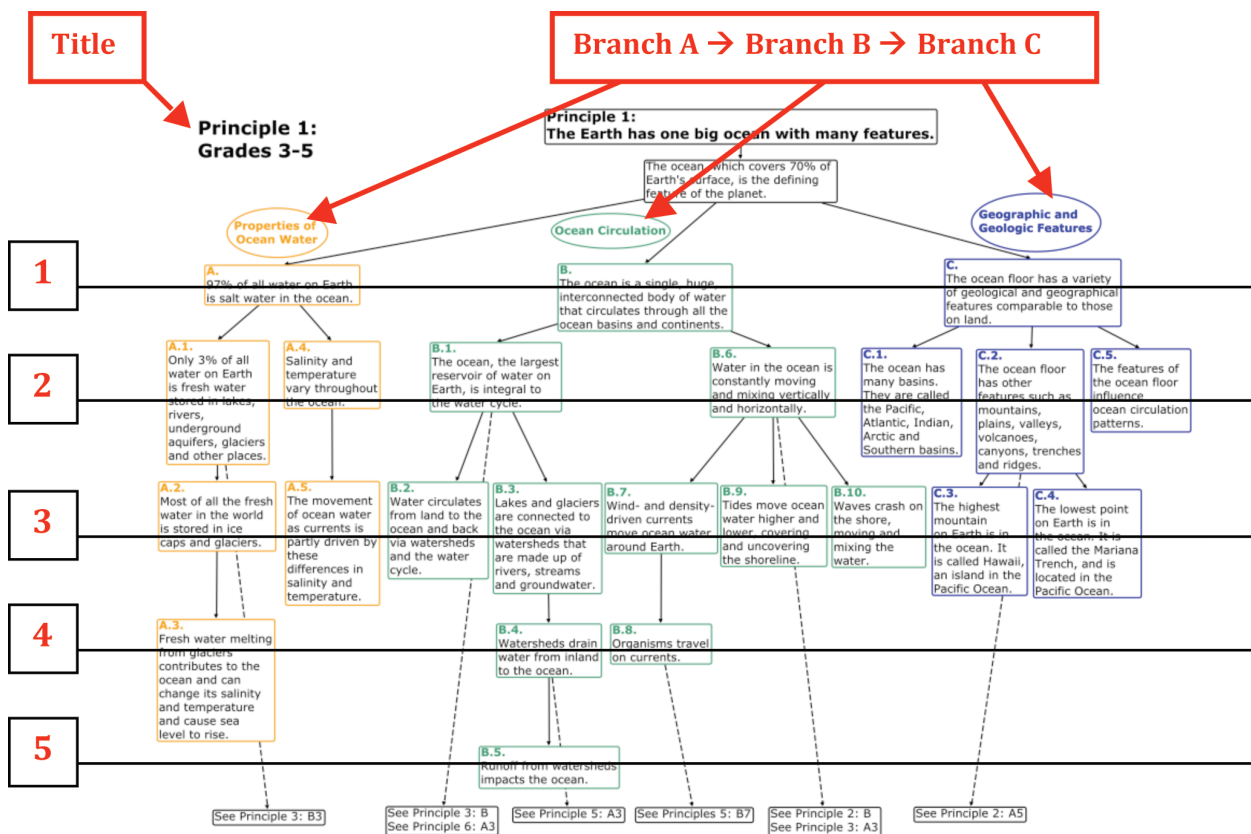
Title

Branch A → Branch B → Branch C

Principle 1: Grades 3-5

Principle 1: The Earth has one big ocean with many features.

The ocean, which covers 70% of Earth's surface, is the defining feature of the planet.

Properties of Ocean Water

Ocean Circulation

Geographic and Geologic Features

1

2

3

4

5

A. 97% of all water on Earth is salt water in the ocean.

B. The ocean is a single, huge, interconnected body of water that circulates through all the ocean basins and continents.

C. The ocean floor has a variety of geological and geographical features comparable to those on land.

A.1. Only 3% of all water on Earth is fresh water stored in lakes, rivers, underground aquifers, glaciers and other places.

A.4. Salinity and temperature vary throughout the ocean.

B.1. The ocean, the largest reservoir of water on Earth, is integral to the water cycle.

B.6. Water in the ocean is constantly moving and mixing vertically and horizontally.

C.1. The ocean has many basins. They are called the Pacific, Atlantic, Indian, Arctic and Southern basins.

C.2. The ocean floor has other features such as mountains, plains, valleys, volcanoes, canyons, trenches and ridges.

C.5. The features of the ocean floor influence ocean circulation patterns.

A.2. Most of all the fresh water in the world is stored in ice caps and glaciers.

A.5. The movement of ocean water as currents is partly driven by these differences in salinity and temperature.

B.2. Water circulates from land to the ocean and back via watersheds and the water cycle.

B.3. Lakes and glaciers are connected to the ocean via watersheds that are made up of rivers, streams and groundwater.

B.7. Wind- and density-driven currents move ocean water around Earth.

B.9. Tides move ocean water higher and lower, covering and uncovering the shoreline.

B.10. Waves crash on the shore, moving and mixing the water.

C.3. The highest mountain on Earth is in the ocean. It is called Hawaii, an island in the Pacific Ocean.

C.4. The lowest point on Earth is in the ocean. It is called the Mariana Trench, and is located in the Pacific Ocean.

A.3. Fresh water melting from glaciers contributes to the ocean and can change its salinity and temperature and cause sea level to rise.

B.4. Watersheds drain water from inland to the ocean.

B.8. Organisms travel on currents.

B.5. Runoff from watersheds impacts the ocean.

See Principle 3: B3

See Principle 3: B
See Principle 6: A3

See Principle 5: A3

See Principles 5: B7

See Principle 2: B
See Principle 3: A3

See Principle 2: A5